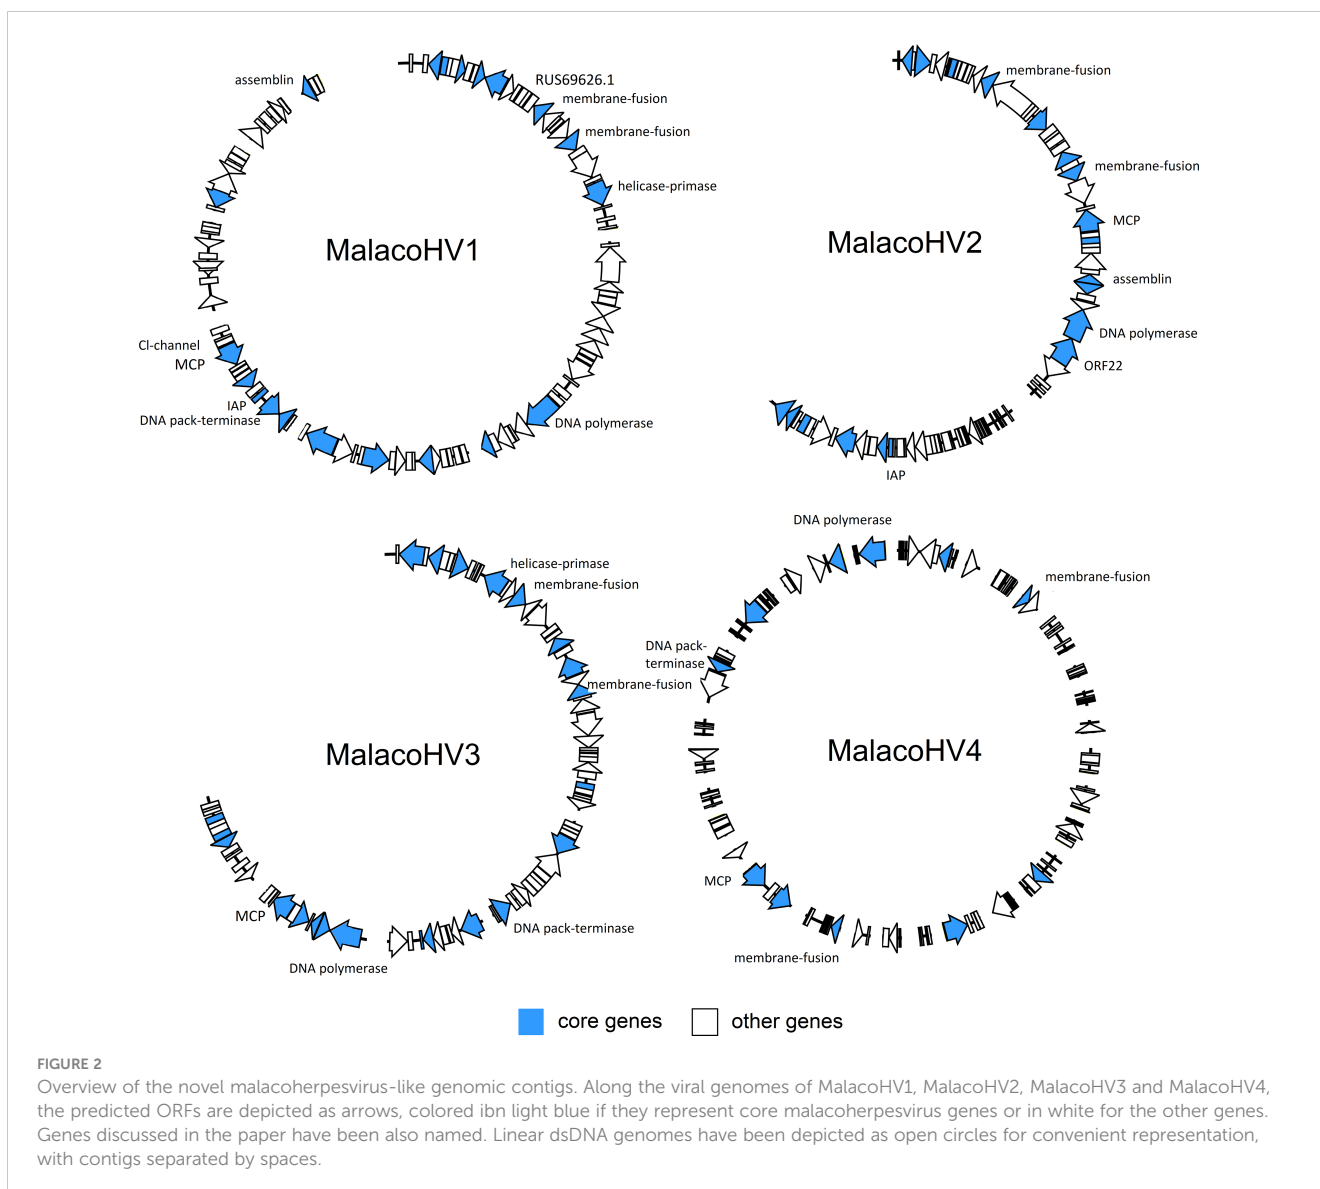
assemblin

RUS69626.1

membrane-fusion

membrane-fusion

helicase-primase

MalacoHV1

Cl-channel

MCP

IAP

DNA pack-terminase

DNA polymerase

membrane-fusion

membrane-fusion

MCP

MalacoHV2

assemblin

DNA polymerase

ORF22

IAP

helicase-primase

membrane-fusion

membrane-fusion

MalacoHV3

MCP

DNA polymerase

DNA pack-terminase

DNA polymerase

membrane-fusion

DNA pack-terminase

MalacoHV4

MCP

membrane-fusion

core genes other genes

FIGURE 2

Overview of the novel malacoherpesvirus-like genomic contigs. Along the viral genomes of MalacoHV1, MalacoHV2, MalacoHV3 and MalacoHV4, the predicted ORFs are depicted as arrows, colored ibn light blue if they represent core malacoherpesvirus genes or in white for the other genes. Genes discussed in the paper have been also named. Linear dsDNA genomes have been depicted as open circles for convenient representation, with contigs separated by spaces.